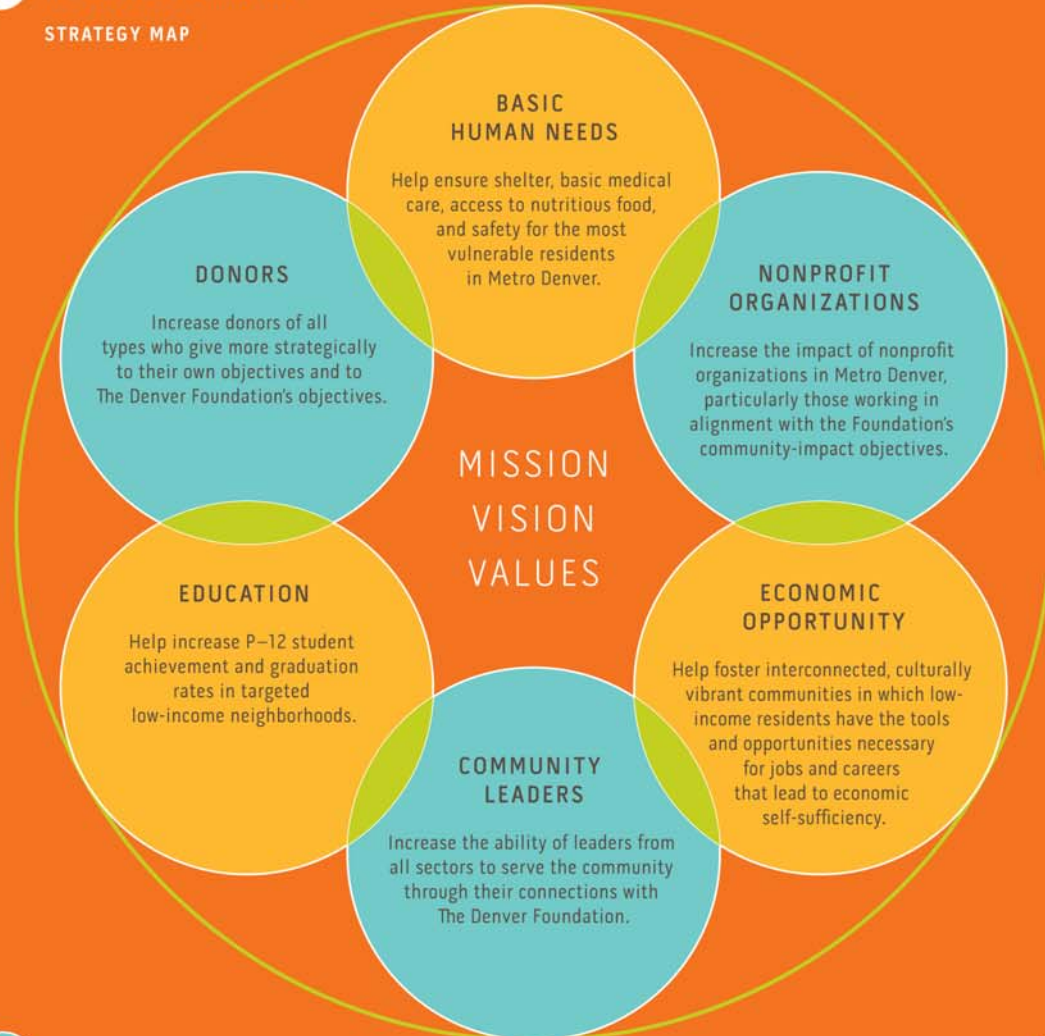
STRATEGY MAP

BASIC HUMAN NEEDS

Help ensure shelter, basic medical care, access to nutritious food, and safety for the most vulnerable residents in Metro Denver.

DONORS

Increase donors of all types who give more strategically to their own objectives and to The Denver Foundation's objectives.

NONPROFIT ORGANIZATIONS

Increase the impact of nonprofit organizations in Metro Denver, particularly those working in alignment with the Foundation's community-impact objectives.

MISSION
VISION
VALUES

EDUCATION

Help increase P–12 student achievement and graduation rates in targeted low-income neighborhoods.

ECONOMIC OPPORTUNITY

Help foster interconnected, culturally vibrant communities in which low-income residents have the tools and opportunities necessary for jobs and careers that lead to economic self-sufficiency.

COMMUNITY LEADERS

Increase the ability of leaders from all sectors to serve the community through their connections with The Denver Foundation.